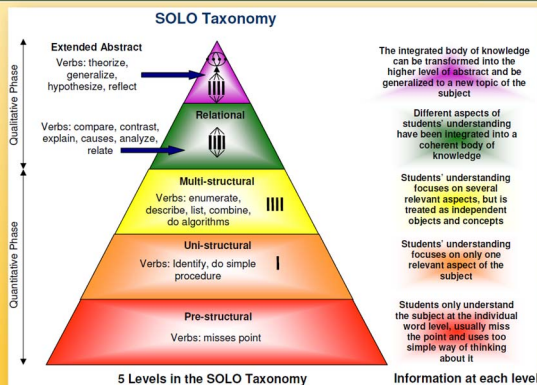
SOLO Taxonomy

Qualitative Phase

Quantitative Phase

Extended Abstract

Verbs: theorize, generalize, hypothesize, reflect

Verbs: compare, contrast, explain, causes, analyze, relate

Relational

Multi-structural

Verbs: enumerate, describe, list, combine, do algorithms

Uni-structural

Verbs: Identify, do simple procedure

Pre-structural

Verbs: misses point

The integrated body of knowledge can be transformed into the higher level of abstract and be generalized to a new topic of the subject

Different aspects of students' understanding have been integrated into a coherent body of knowledge

Students' understanding focuses on several relevant aspects, but is treated as independent objects and concepts

Students' understanding focuses on only one relevant aspect of the subject

Students only understand the subject at the individual word level, usually miss the point and uses too simple way of thinking about it

5 Levels in the SOLO Taxonomy

Information at each level